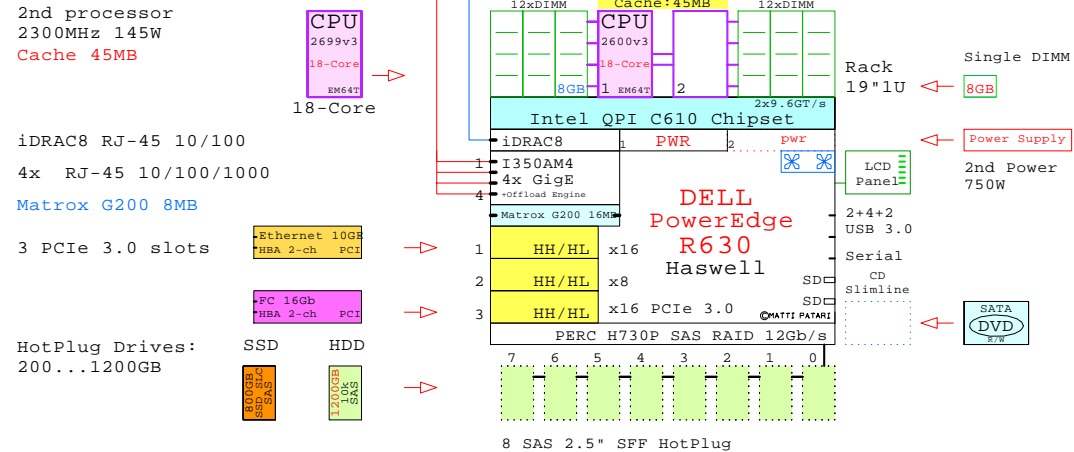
2nd processor
2300MHz 145W
Cache 45MB

CPU
2699v3
18-Core
EM64T
18-Core

12xDIMM
Cache:45MB
CPU
2600v3
18-Core
8GB
1 EM64T
2
12xDIMM

Rack
19"1U

Single DIMM
8GB

2x9.6GT/s
Intel QPI C610 Chipset

iDRAC8 RJ-45 10/100

iDRAC8
1 PWR 2
pwr

Power Supply

2nd Power
750W

4x RJ-45 10/100/1000

1 I350AM4
4x GigE
4 +Offload Engine

LCD
Panel

Matrox G200 8MB

Matrox G200 16MB

DELL
PowerEdge
R630
Haswell

2+4+2
USB 3.0

3 PCIe 3.0 slots

Ethernet 10GB
HBA 2-ch PCI

1 HH/HL x16
2 HH/HL x8
3 HH/HL x16 PCIe 3.0

Serial
SD
CD
SD
Slimline

FC 16Gb
HBA 2-ch PCI

©MATTI PATARI

SATA
DVD
R/W

PERC H730P SAS RAID 12Gb/s

HotPlug Drives:
200...1200GB

SSD
800GB
SSD SLC
SAS

HDD
1200GB
10k
SAS

7 6 5 4 3 2 1 0

8 SAS 2.5" SFF HotPlug